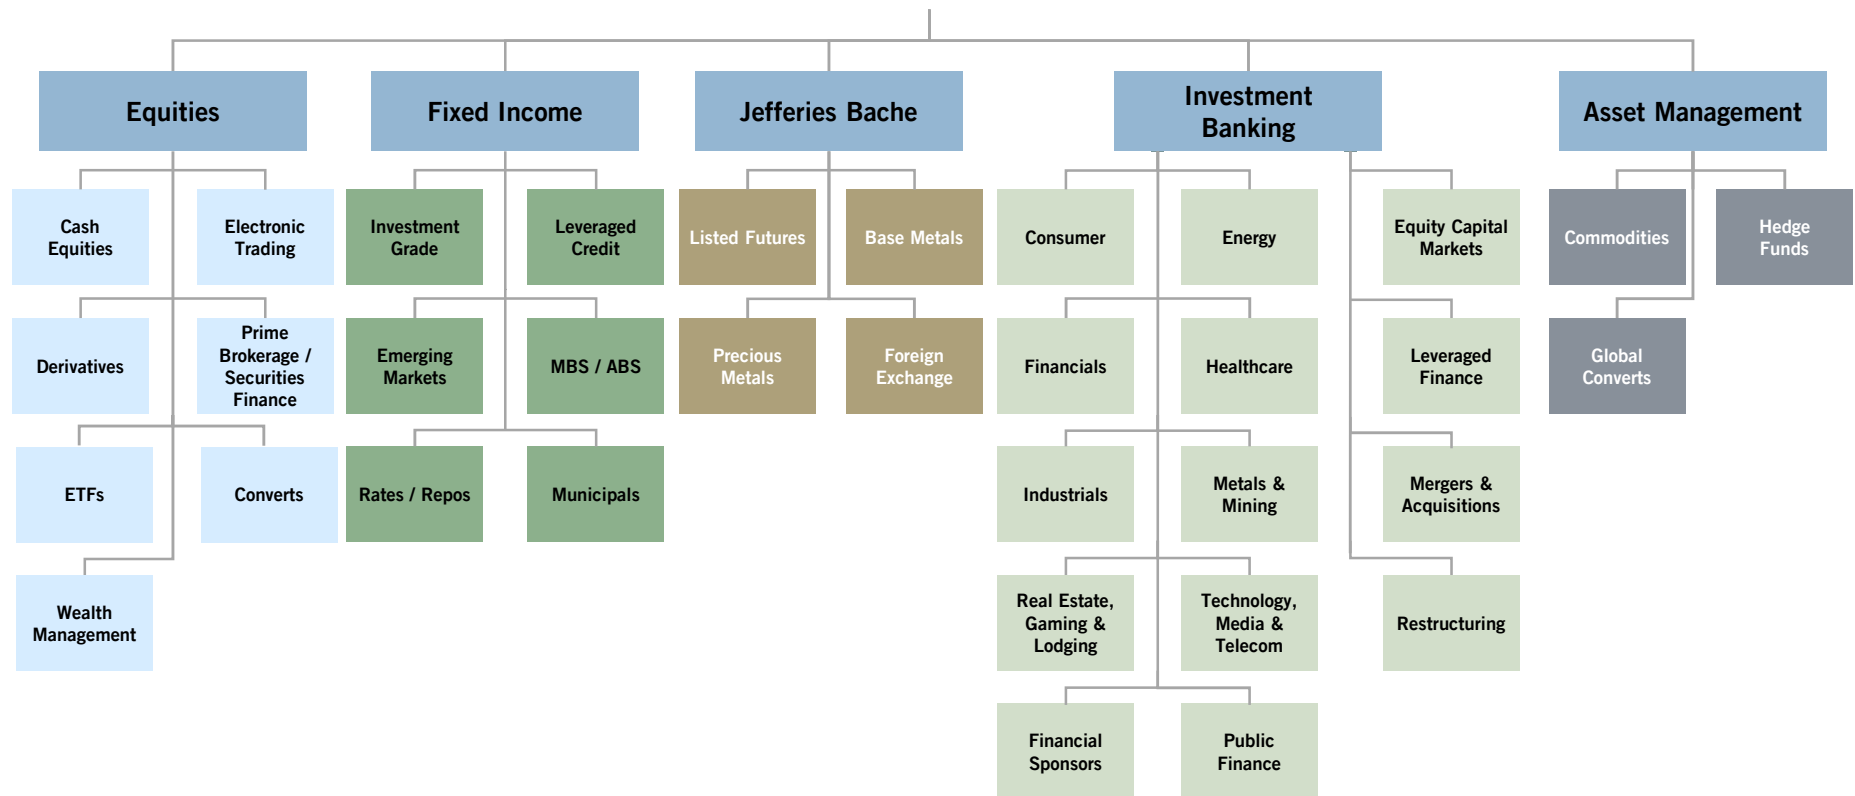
Equities

Cash Equities

Electronic Trading

Derivatives

Prime Brokerage / Securities Finance

ETFs

Converts

Wealth Management

Fixed Income

Investment Grade

Leveraged Credit

Emerging Markets

MBS / ABS

Rates / Repos

Municipals

Jefferies Bache

Listed Futures

Base Metals

Precious Metals

Foreign Exchange

Investment Banking

Consumer

Energy

Financials

Healthcare

Industrials

Metals & Mining

Real Estate, Gaming & Lodging

Technology, Media & Telecom

Financial Sponsors

Public Finance

Equity Capital Markets

Leveraged Finance

Mergers & Acquisitions

Restructuring

Asset Management

Commodities

Hedge Funds

Global Converts